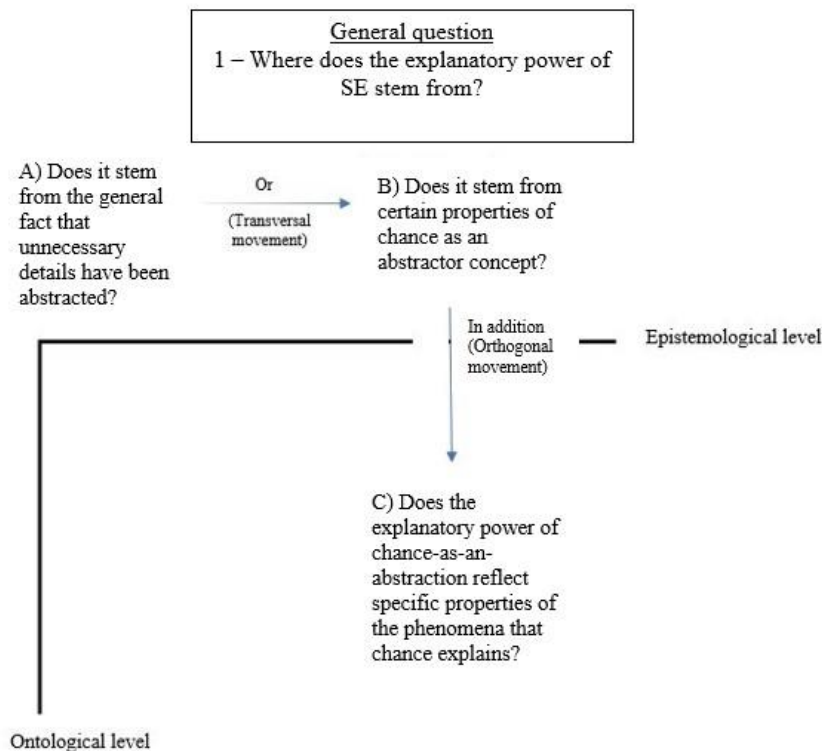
General question
1 – Where does the explanatory power of SE stem from?

A) Does it stem from the general fact that unnecessary details have been abstracted?

Or
(Transversal movement)

B) Does it stem from certain properties of chance as an abstractor concept?

In addition
(Orthogonal movement)

Epistemological level

C) Does the explanatory power of chance-as-an-abstraction reflect specific properties of the phenomena that chance explains?

Ontological level